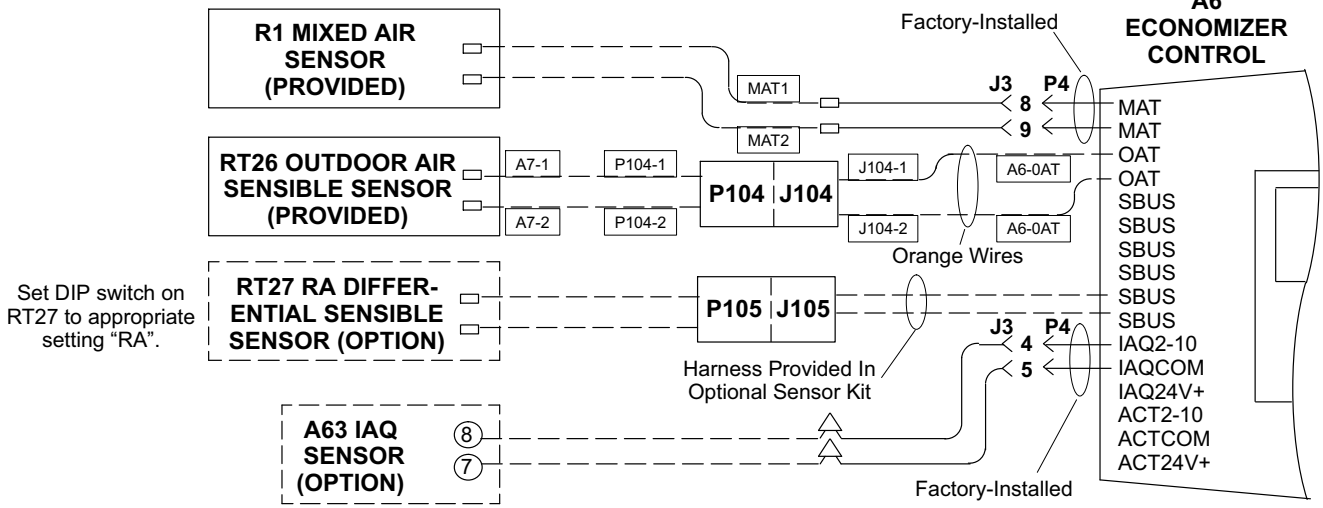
R1 MIXED AIR SENSOR (PROVIDED)

Factory-Installed

A6 ECONOMIZER CONTROL

MAT1

MAT2

J3 P4

8

9

MAT

MAT

RT26 OUTDOOR AIR SENSIBLE SENSOR (PROVIDED)

A7-1

A7-2

P104-1

P104-2

P104 J104

J104-1

J104-2

A6-0AT

A6-0AT

OAT

OAT

SBUS

SBUS

SBUS

SBUS

SBUS

SBUS

Orange Wires

Set DIP switch on RT27 to appropriate setting "RA".

RT27 RA DIFFERENTIAL SENSIBLE SENSOR (OPTION)

P105 J105

J3 P4

4

5

IAQ2-10

IAQCOM

IAQ24V+

ACT2-10

ACTCOM

ACT24V+

Harness Provided In Optional Sensor Kit

A63 IAQ SENSOR (OPTION)

8

7

Factory-Installed